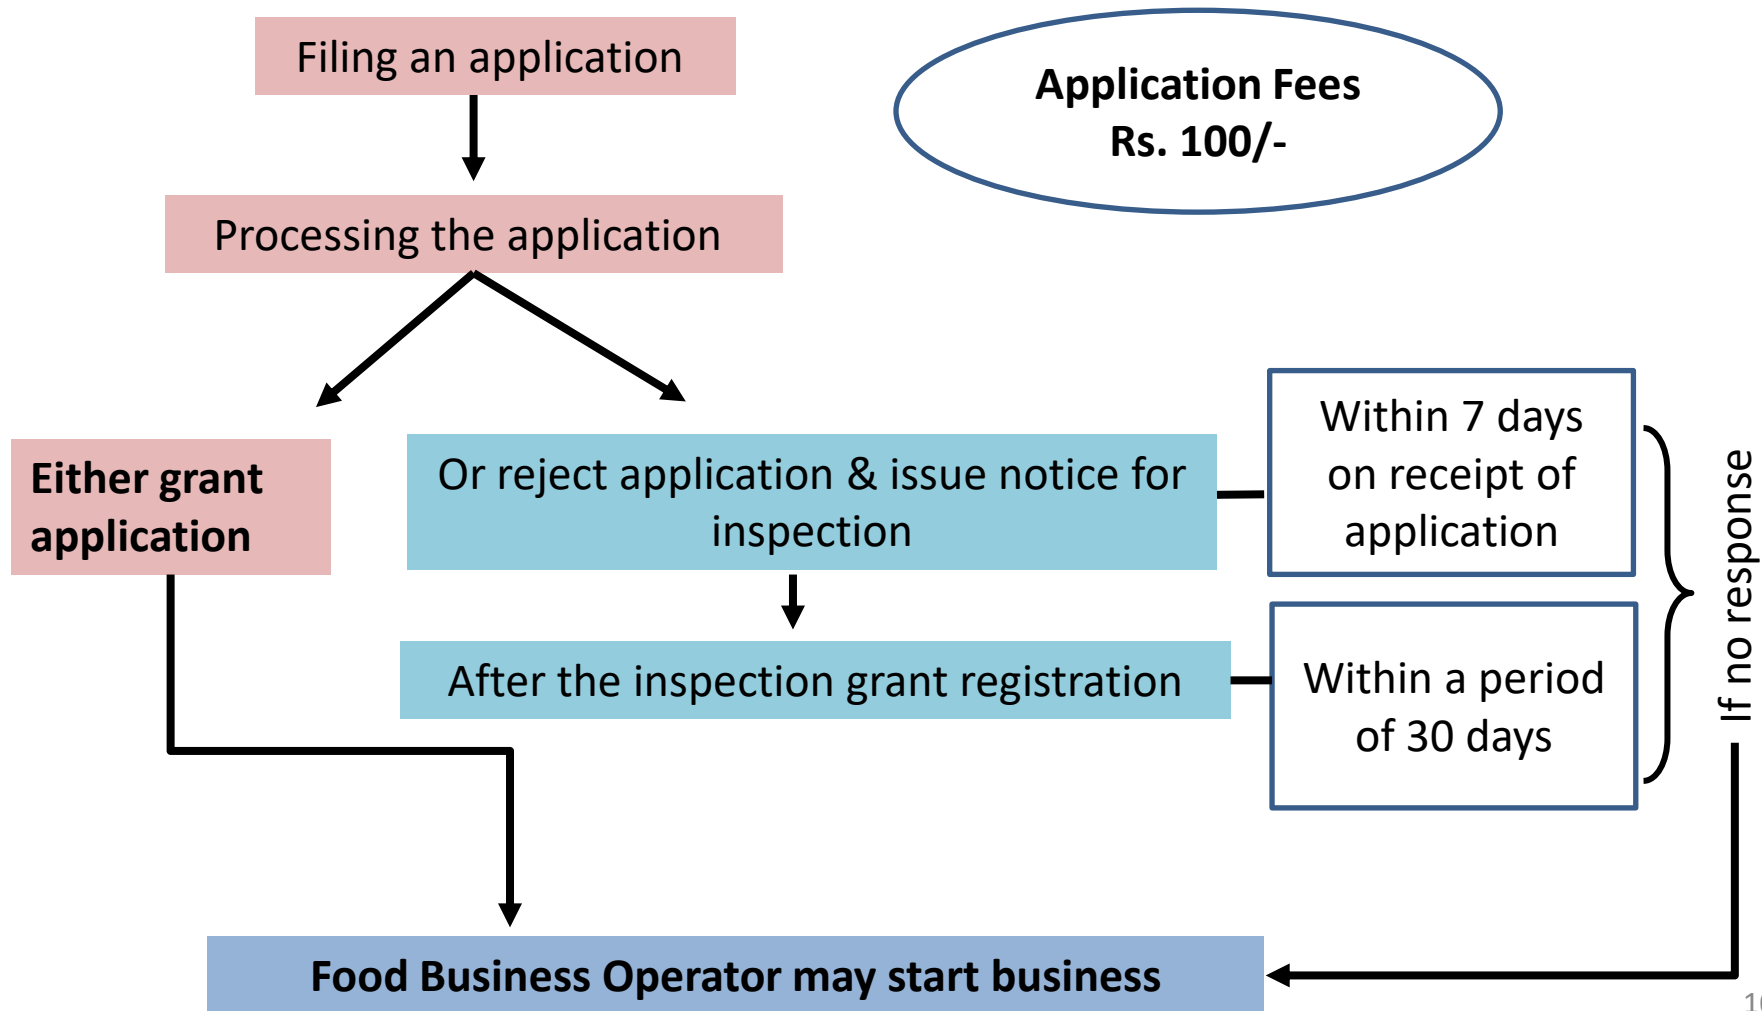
Filing an application

Application Fees
Rs. 100/-

Processing the application

Either grant application

Or reject application & issue notice for inspection

Within 7 days on receipt of application

After the inspection grant registration

Within a period of 30 days

If no response

Food Business Operator may start business

1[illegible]